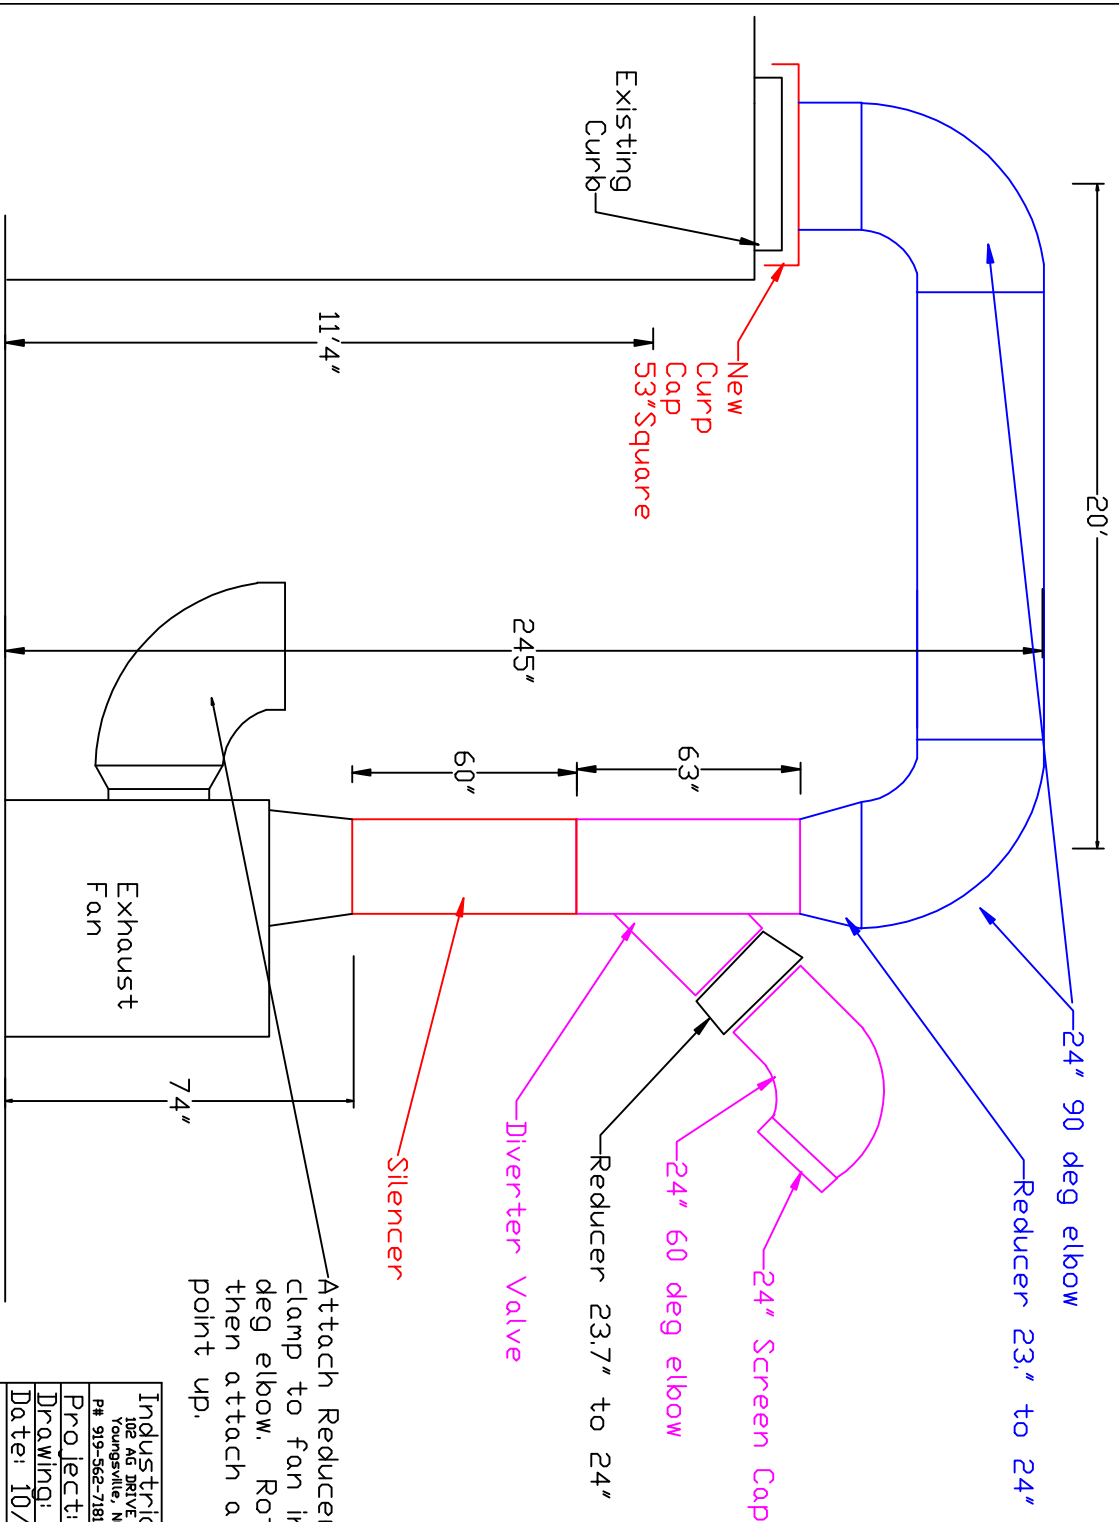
Existing Curb

New Curp Cap 53"Square

11'4"

20'

245"

60"

63"

Exhaust Fan

74"

24" 90 deg elbow

Reducer 23." to 24"

24" Screen Cap

24" 60 deg elbow

Reducer 23.7" to 24"

Diverter Valve

Silencer

Attach Reducer clamp to fan in deg elbow. Ro then attach a point up.

Industri
102 AG DRIVE
Youngsville, N
P# 919-562-718
Project:
Drawing:
Date: 10/